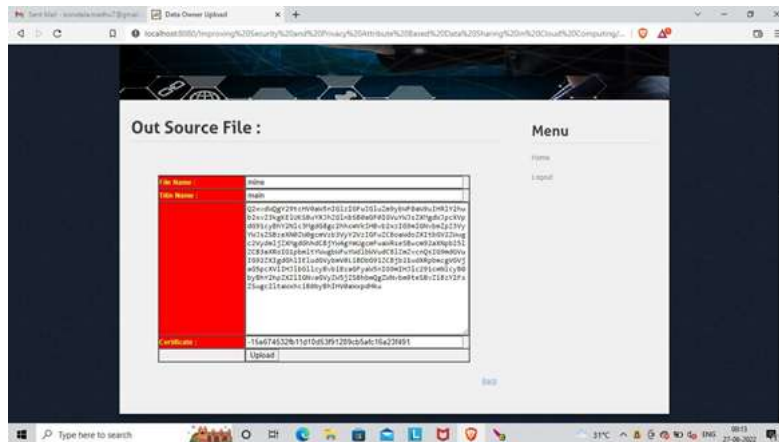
Sent Mail - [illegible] Data Owner Upload

localhost:8080/Improving%20Security%20and%20Privacy%20Attribute%20Based%20Data%20Sharing%20in%20Cloud%20Computing/...

Out Source File :

| File Name : | mine |
|---|---|
| Title Name : | main |
| | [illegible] |
| Certificate : | -15a674532fb11d10d53f91289cb5afc16a23f491 |
| | Upload |

Menu

Home

Logout

Back

Type here to search

31°C ENG 08:13 27-06-2022